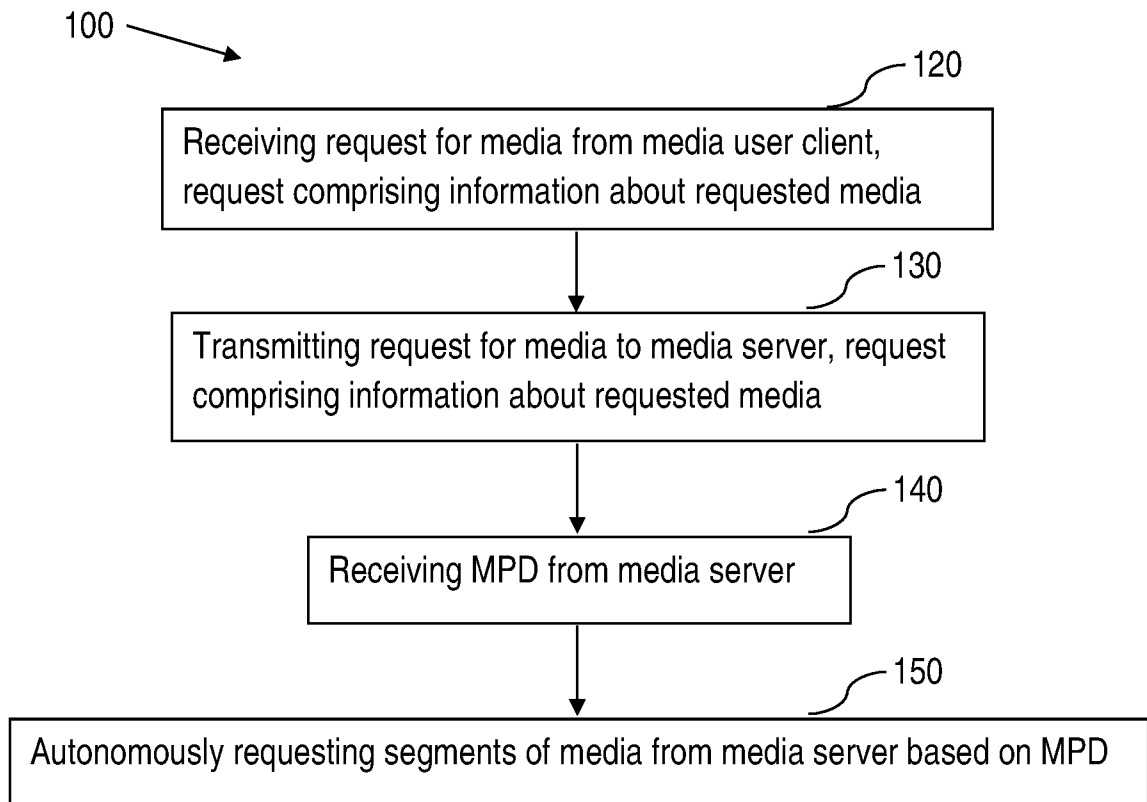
100

120

Receiving request for media from media user client, request comprising information about requested media

130

Transmitting request for media to media server, request comprising information about requested media

140

Receiving MPD from media server

150

Autonomously requesting segments of media from media server based on MPD